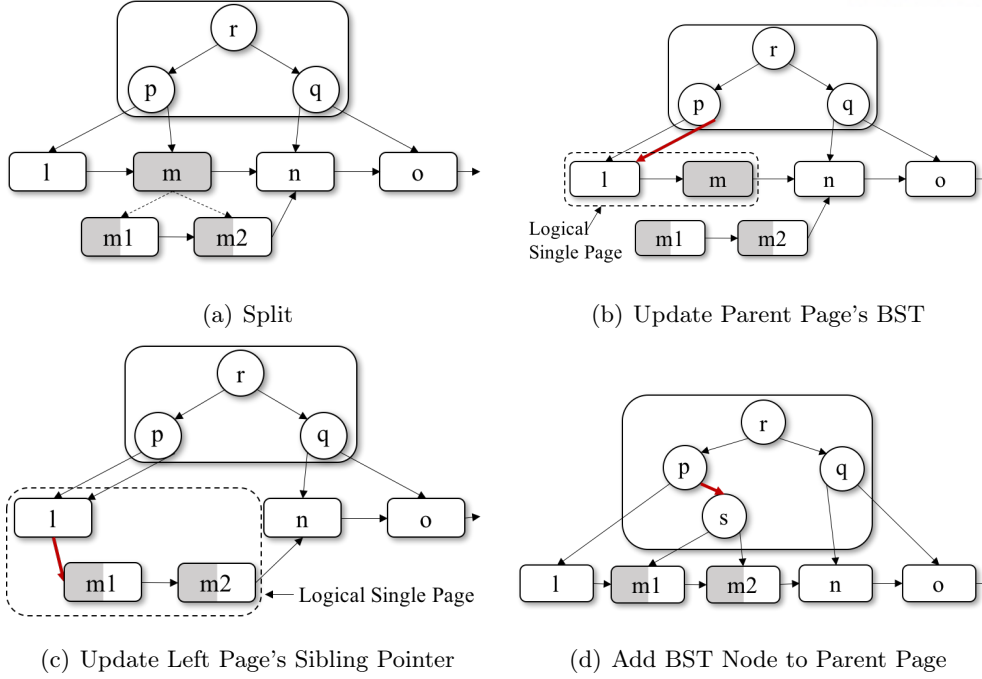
r
p
q
l
m
n
o
m1
m2

(a) Split

r
p
q
l
m
n
o
Logical Single Page
m1
m2

(b) Update Parent Page's BST

r
p
q
l
n
o
m1
m2
Logical Single Page

(c) Update Left Page's Sibling Pointer

r
p
q
s
l
m1
m2
n
o

(d) Add BST Node to Parent Page